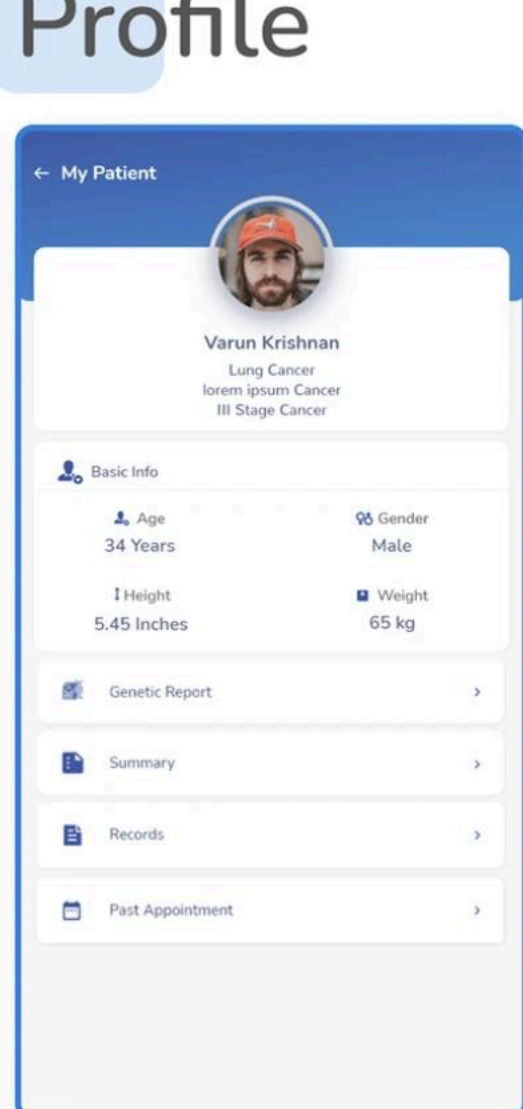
Profile

← My Patient

Varun Krishnan

Lung Cancer
lorem ipsum Cancer
III Stage Cancer

Basic Info

Age
34 Years

Gender
Male

Height
5.45 Inches

Weight
65 kg

Genetic Report ›

Summary ›

Records ›

Past Appointment ›